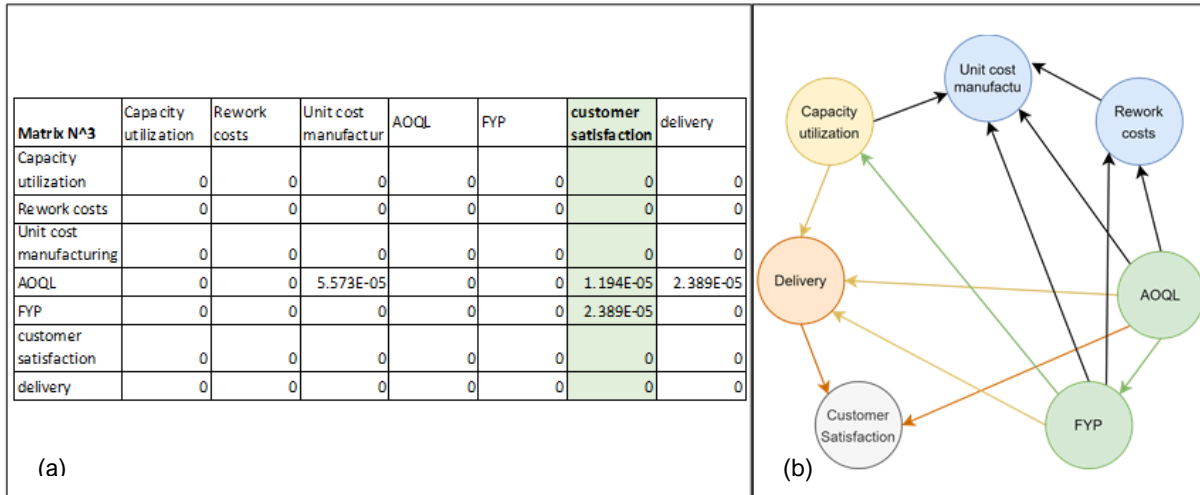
| Matrix N^3 | Capacity utilization | Rework costs | Unit cost manufactur | AOQL | FYP | customer satisfaction | delivery |
|---|---|---|---|---|---|---|---|
| Capacity utilization | 0 | 0 | 0 | 0 | 0 | 0 | 0 |
| Rework costs | 0 | 0 | 0 | 0 | 0 | 0 | 0 |
| Unit cost manufacturing | 0 | 0 | 0 | 0 | 0 | 0 | 0 |
| AOQL | 0 | 0 | 5.573E-05 | 0 | 0 | 1.194E-05 | 2.389E-05 |
| FYP | 0 | 0 | 0 | 0 | 0 | 2.389E-05 | 0 |
| customer satisfaction | 0 | 0 | 0 | 0 | 0 | 0 | 0 |
| delivery | 0 | 0 | 0 | 0 | 0 | 0 | 0 |

(a)

Unit cost manufactu

Capacity utilization

Rework costs

Delivery

AOQL

Customer Satisfaction

FYP

(b)